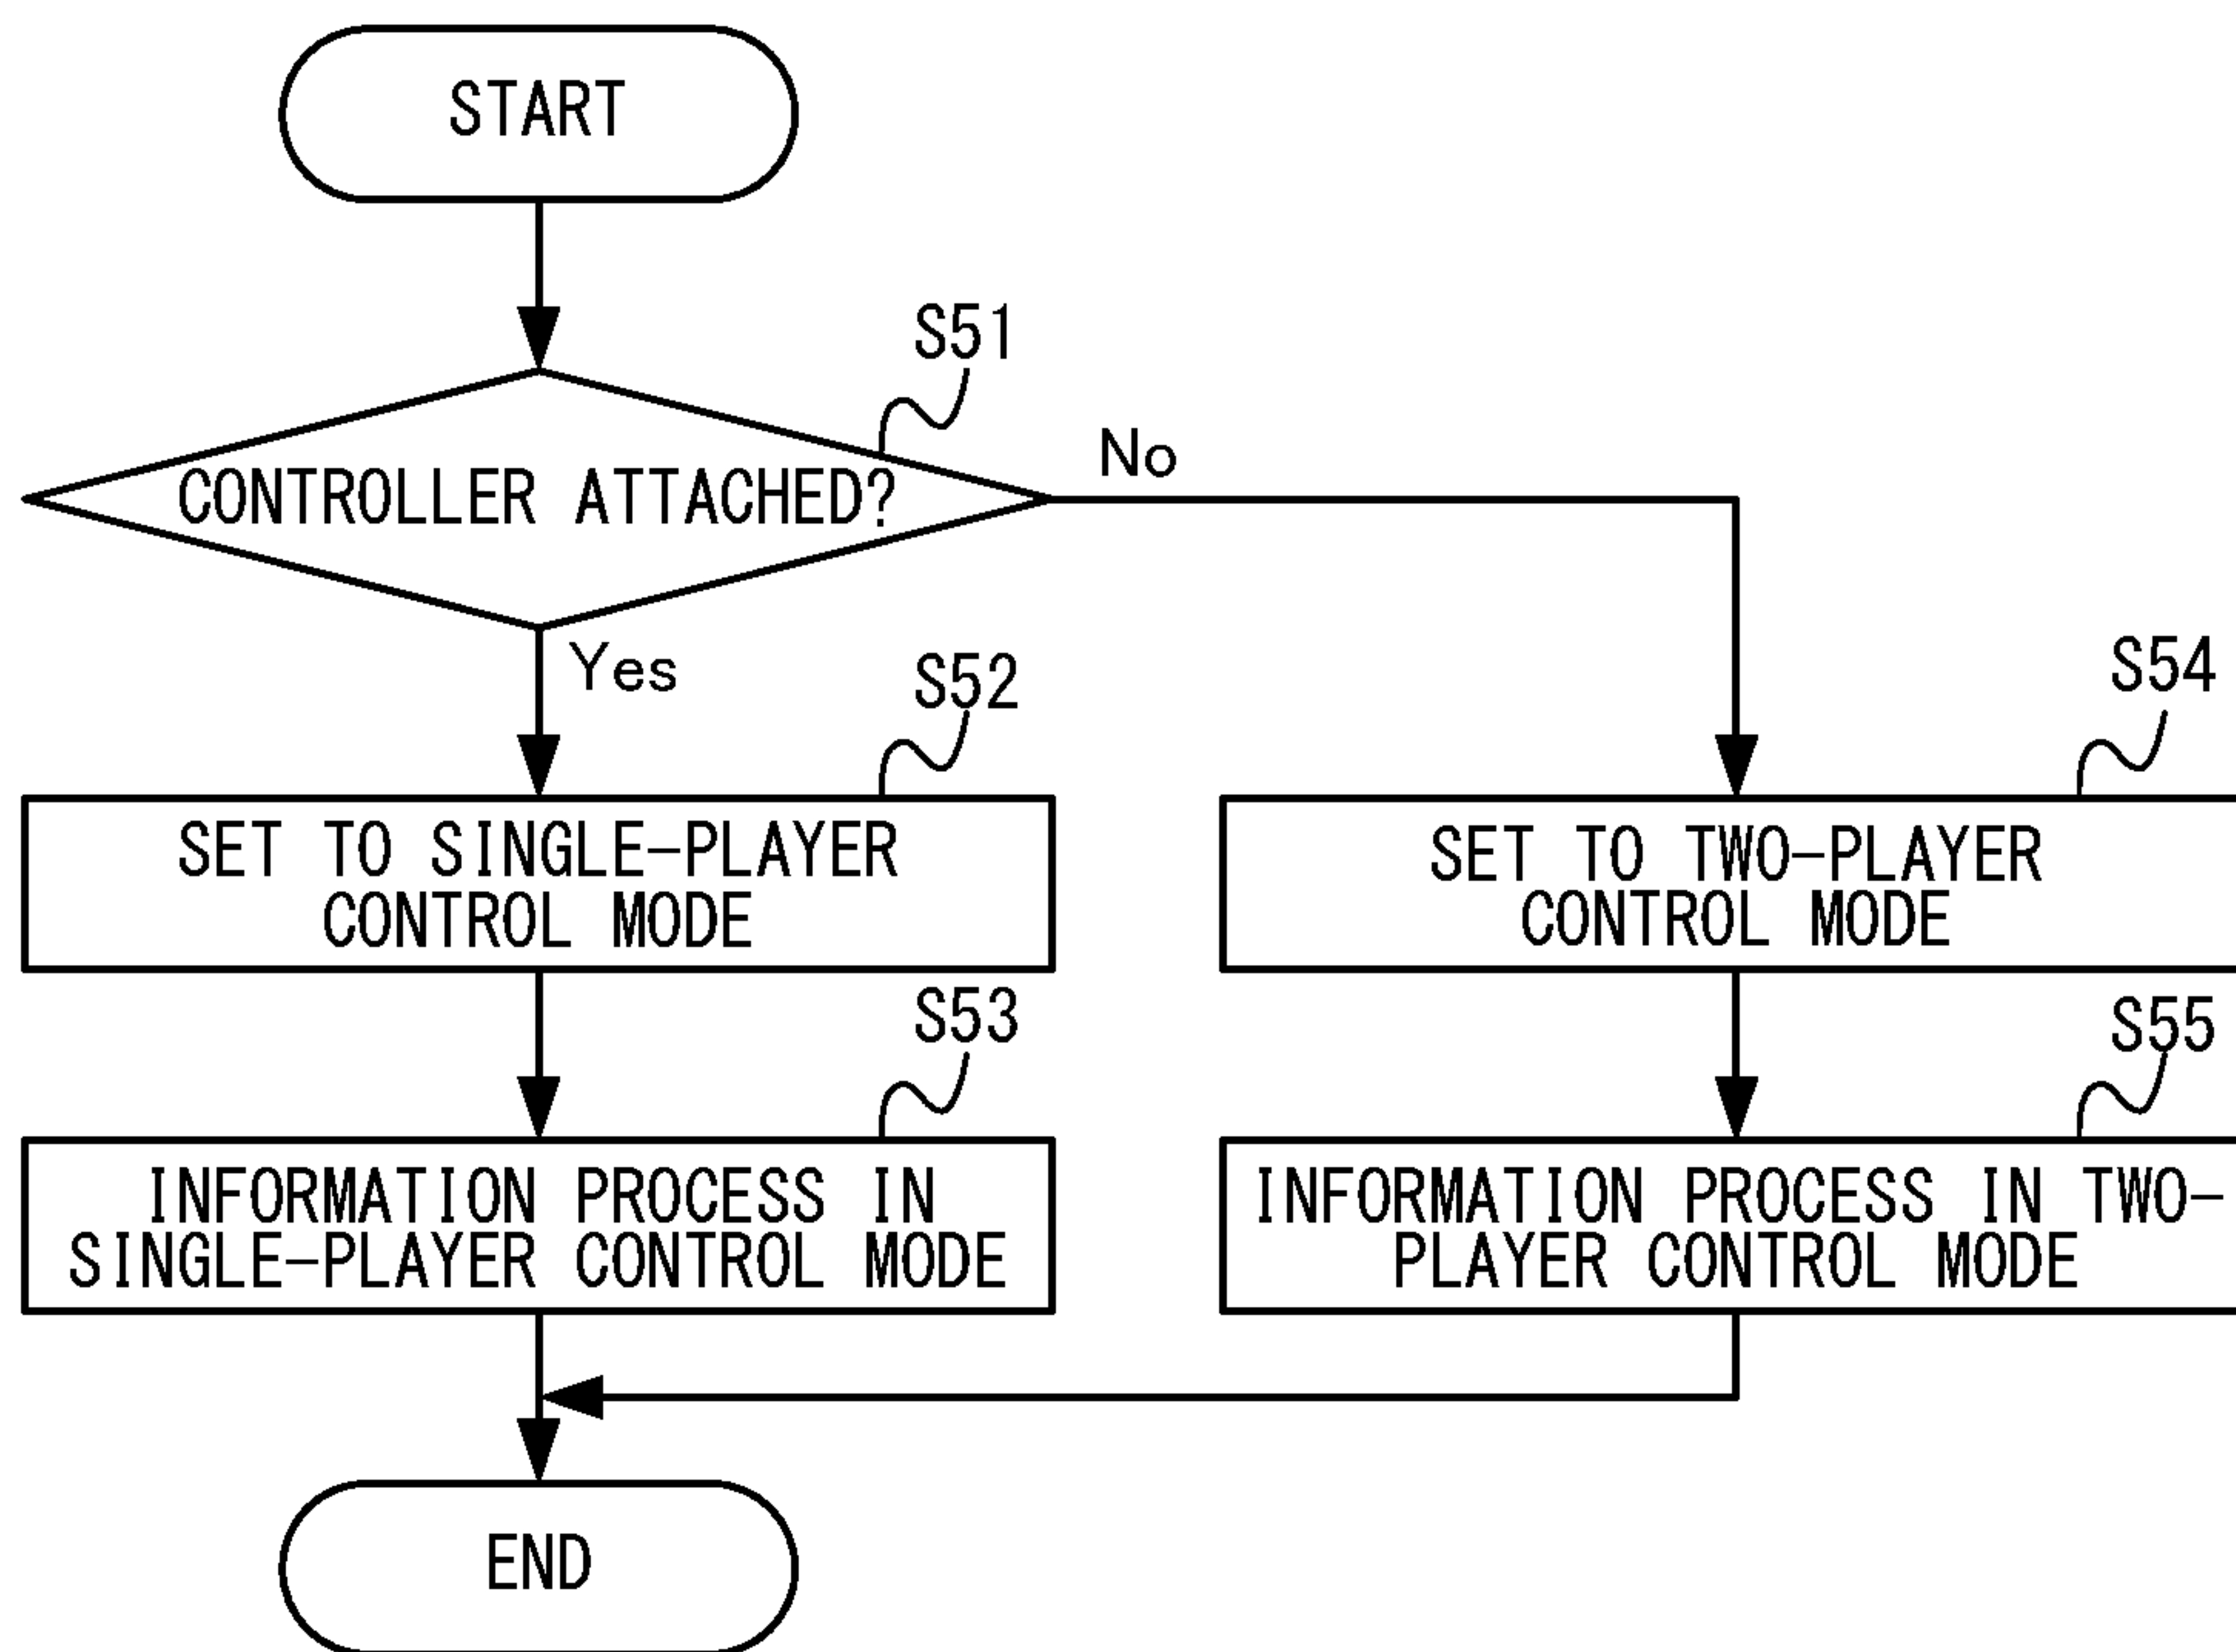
START

S51

CONTROLLER ATTACHED?

No

Yes

S52

SET TO SINGLE-PLAYER CONTROL MODE

S53

INFORMATION PROCESS IN SINGLE-PLAYER CONTROL MODE

S54

SET TO TWO-PLAYER CONTROL MODE

S55

INFORMATION PROCESS IN TWO-PLAYER CONTROL MODE

END